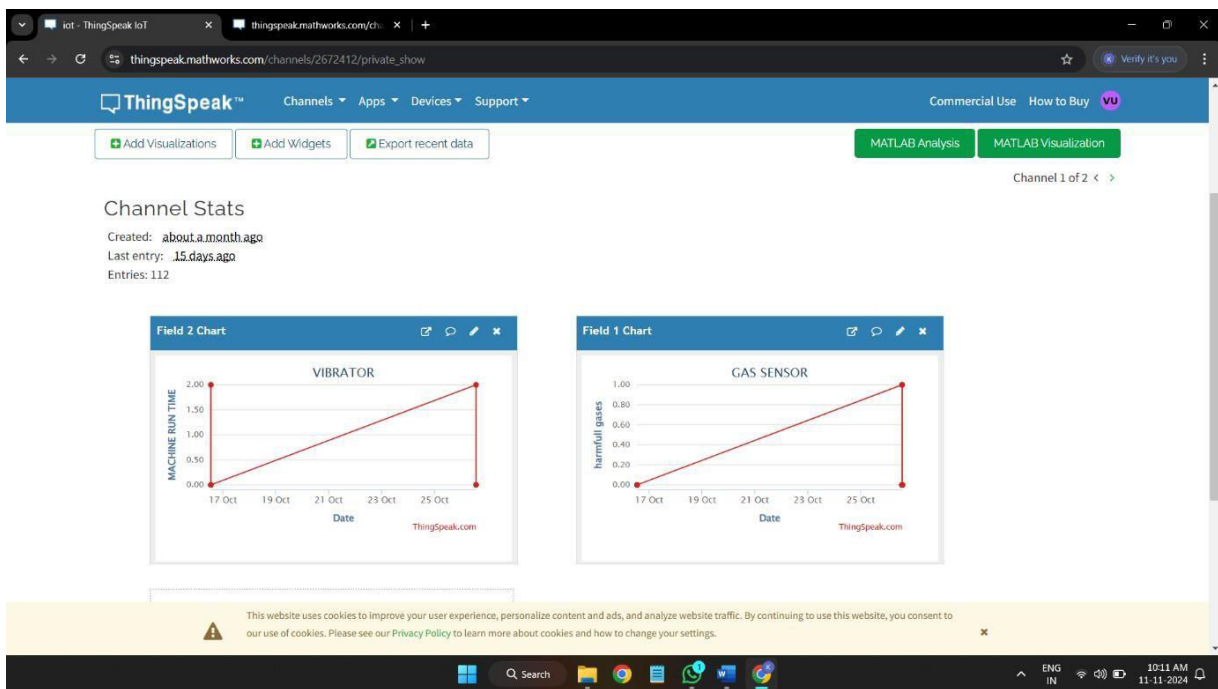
iot - ThingSpeak IoT
thingspeak.mathworks.com/cha
thingspeak.mathworks.com/channels/2672412/private_show
Verify it's you

ThingSpeak™ Channels ▾ Apps ▾ Devices ▾ Support ▾
Commercial Use How to Buy VU

Add Visualizations
Add Widgets
Export recent data
MATLAB Analysis
MATLAB Visualization
Channel 1 of 2 < >

Channel Stats
Created: about a month ago
Last entry: 15 days ago
Entries: 112

Field 2 Chart

VIBRATOR
MACHINE RUN TIME
2.00
1.50
1.00
0.50
0.00
17 Oct 19 Oct 21 Oct 23 Oct 25 Oct
Date
ThingSpeak.com

Field 1 Chart

GAS SENSOR
harmfull gases
1.00
0.80
0.60
0.40
0.20
0.00
17 Oct 19 Oct 21 Oct 23 Oct 25 Oct
Date
ThingSpeak.com

This website uses cookies to improve your user experience, personalize content and ads, and analyze website traffic. By continuing to use this website, you consent to our use of cookies. Please see our Privacy Policy to learn more about cookies and how to change your settings.
×

Search
ENG IN
10:11 AM
11-11-2024